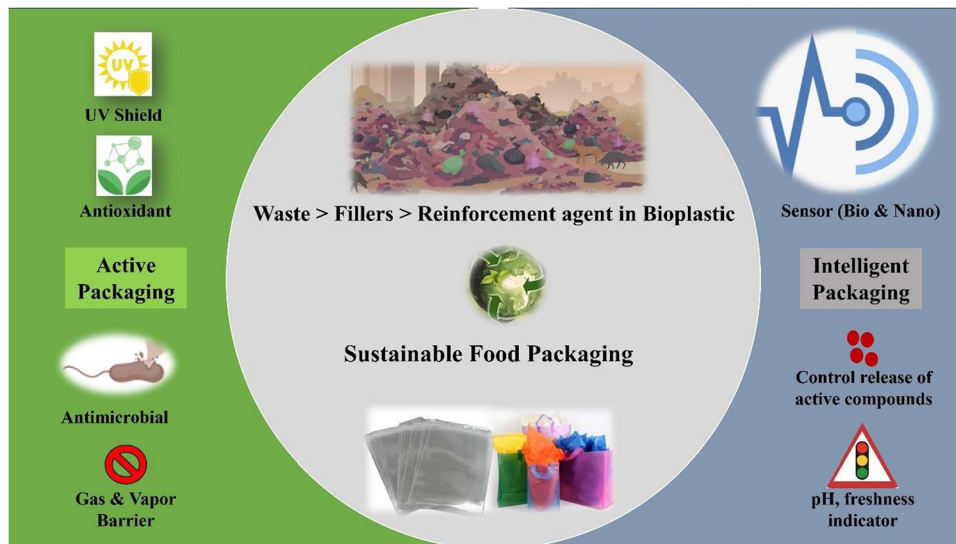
UV

UV Shield

Antioxidant

Active Packaging

Antimicrobial

Gas & Vapor Barrier

Waste > Fillers > Reinforcement agent in Bioplastic

Sustainable Food Packaging

Sensor (Bio & Nano)

Intelligent Packaging

Control release of active compounds

pH, freshness indicator